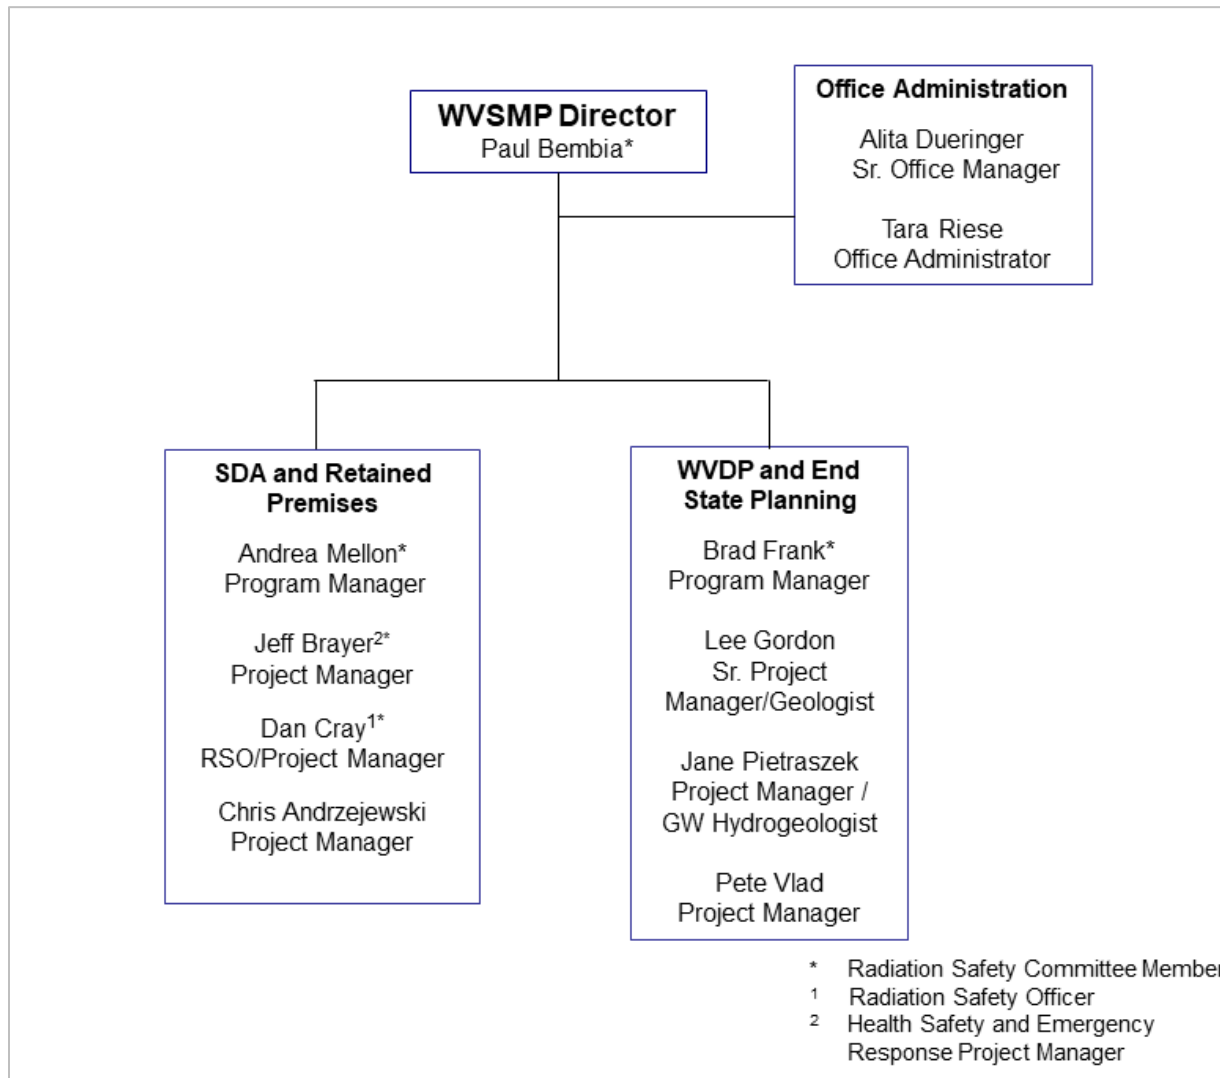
WVSMP Director
Paul Bembia*

Office Administration

Alita Dueringer
Sr. Office Manager

Tara Riese
Office Administrator

SDA and Retained Premises

Andrea Mellon*
Program Manager

Jeff Brayer$^{2*}$
Project Manager

Dan Cray$^{1*}$
RSO/Project Manager

Chris Andrzejewski
Project Manager

WVDP and End State Planning

Brad Frank*
Program Manager

Lee Gordon
Sr. Project Manager/Geologist

Jane Pietraszek
Project Manager / GW Hydrogeologist

Pete Vlad
Project Manager

* Radiation Safety Committee Member
$^1$ Radiation Safety Officer
$^2$ Health Safety and Emergency Response Project Manager